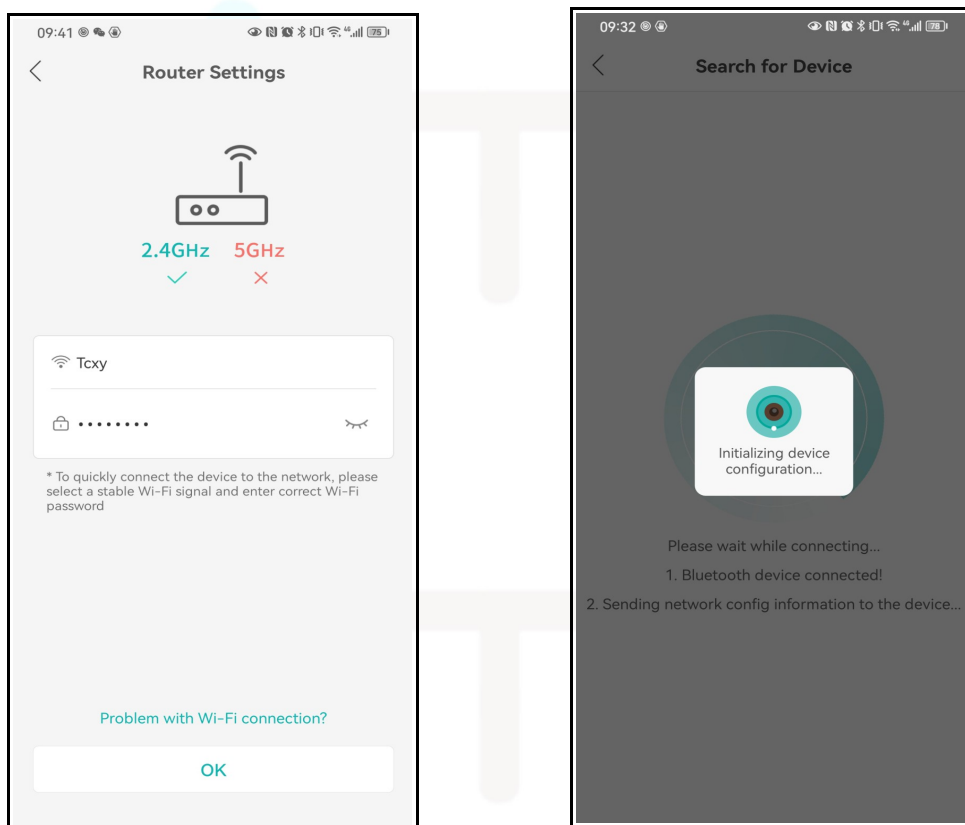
09:41

75

Router Settings

2.4GHz 5GHz

Tcxy

••••••••

* To quickly connect the device to the network, please select a stable Wi-Fi signal and enter correct Wi-Fi password

Problem with Wi-Fi connection?

OK

09:32

78

Search for Device

Initializing device configuration...

Please wait while connecting...

1. Bluetooth device connected!

2. Sending network config information to the device...